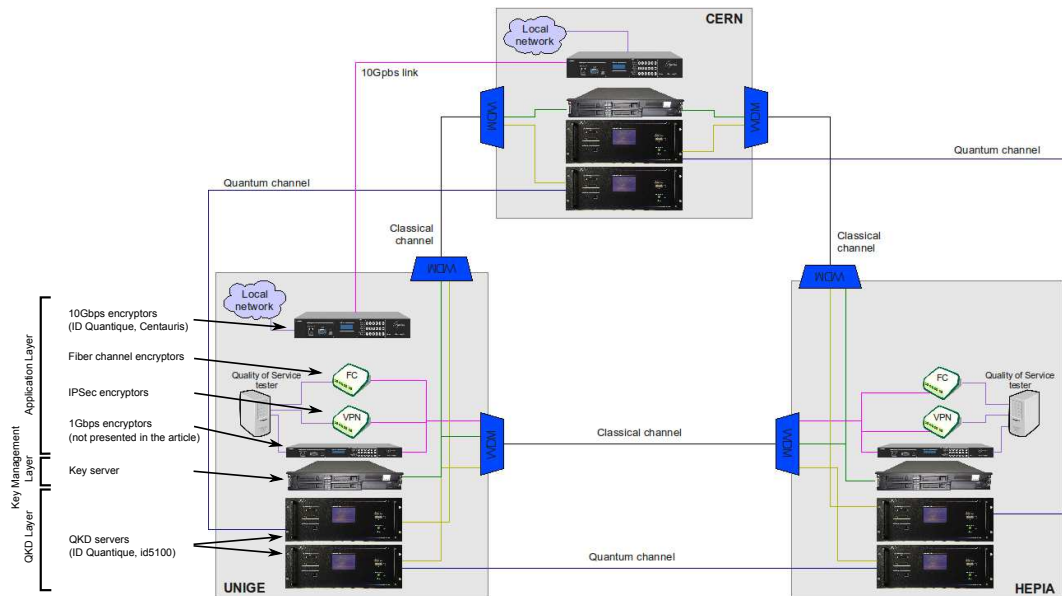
CERN

Local network

10Gpbs link

WDM

WDM

Quantum channel

Quantum channel

Classical channel

Classical channel

WDM

WDM

Local network

Application Layer

10Gbps encryptors (ID Quantique, Centauris)

Fiber channel encryptors

Quality of Service tester

FC

IPSec encryptors

VPN

1Gbps encryptors (not presented in the article)

Key Management Layer

Key server

WDM

Classical channel

WDM

FC

VPN

Quality of Service tester

QKD Layer

QKD servers (ID Quantique, id5100)

Quantum channel

UNIGE

HEPIA